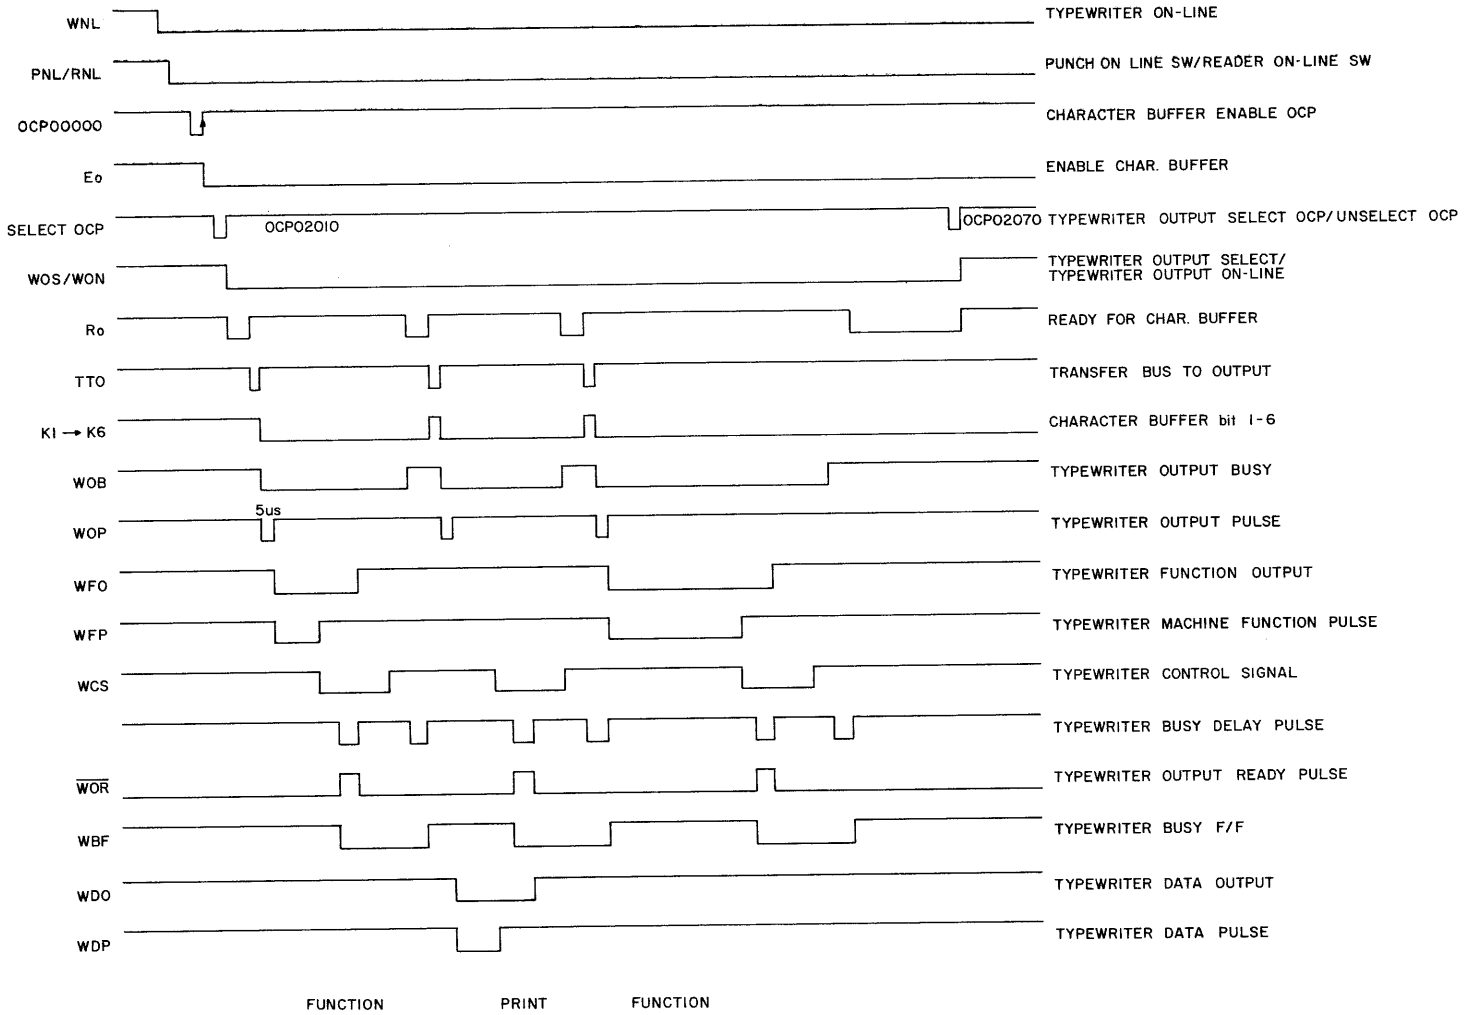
WNL TYPEWRITER ON-LINE

PNL/RNL PUNCH ON LINE SW/READER ON-LINE SW

OCP00000 CHARACTER BUFFER ENABLE OCP

Eo ENABLE CHAR. BUFFER

SELECT OCP OCP02010 OCP02070 TYPEWRITER OUTPUT SELECT OCP/UNSELECT OCP

WOS/WON TYPEWRITER OUTPUT SELECT/ TYPEWRITER OUTPUT ON-LINE

Ro READY FOR CHAR. BUFFER

TTO TRANSFER BUS TO OUTPUT

K1 → K6 CHARACTER BUFFER bit 1-6

WOB TYPEWRITER OUTPUT BUSY

5us

WOP TYPEWRITER OUTPUT PULSE

WFO TYPEWRITER FUNCTION OUTPUT

WFP TYPEWRITER MACHINE FUNCTION PULSE

WCS TYPEWRITER CONTROL SIGNAL

TYPEWRITER BUSY DELAY PULSE

$\overline{WOR}$ TYPEWRITER OUTPUT READY PULSE

WBF TYPEWRITER BUSY F/F

WDO TYPEWRITER DATA OUTPUT

WDP TYPEWRITER DATA PULSE

FUNCTION PRINT FUNCTION